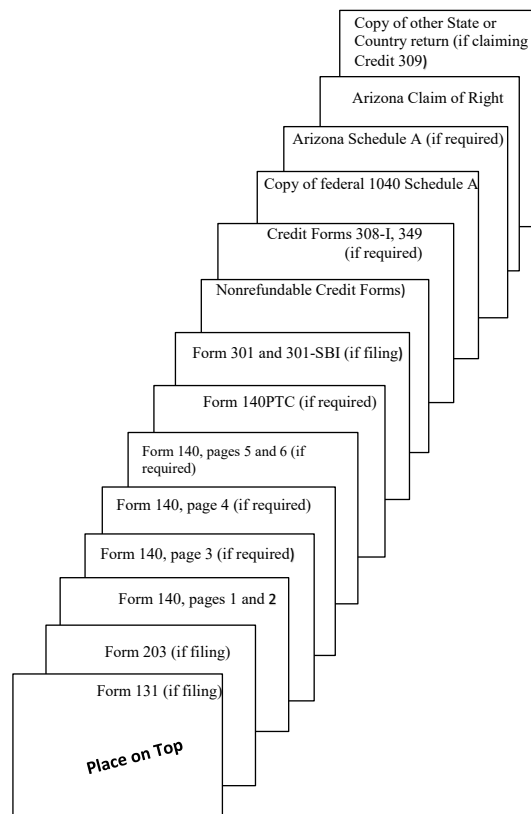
Copy of other State or Country return (if claiming Credit 309)

Arizona Claim of Right

Arizona Schedule A (if required)

Copy of federal 1040 Schedule A

Credit Forms 308-I, 349 (if required)

Nonrefundable Credit Forms)

Form 301 and 301-SBI (if filing)

Form 140PTC (if required)

Form 140, pages 5 and 6 (if required)

Form 140, page 4 (if required)

Form 140, page 3 (if required)

Form 140, pages 1 and 2

Form 203 (if filing)

Form 131 (if filing)

Place on Top